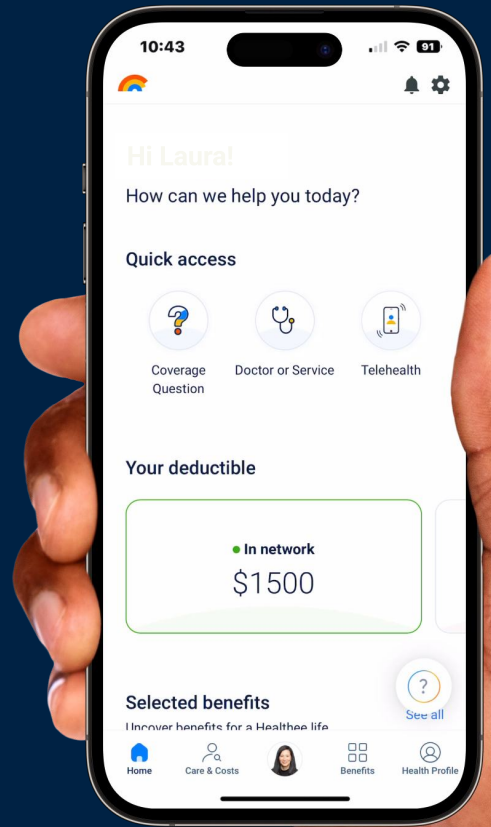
10:43

91

Hi Laura!

How can we help you today?

Quick access

Coverage Question

Doctor or Service

Telehealth

Your deductible

In network

$1500

Selected benefits

Uncover benefits for a Healthee life

See all

Home

Care & Costs

Benefits

Health Profile